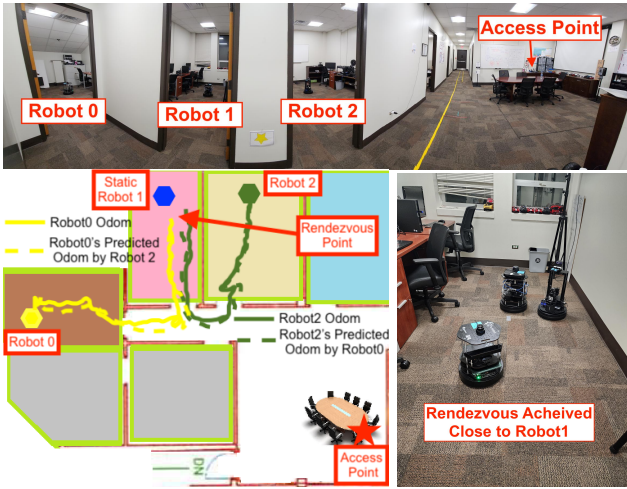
Access Point

Robot 0

Robot 1

Robot 2

Static Robot 1

Robot 2

Robot0 Odom

Robot0's Predicted Odom by Robot 2

Rendezvous Point

Robot 0

Robot2 Odom

Robot2's Predicted Odom by Robot0

DN

Access Point

Rendezvous Acheived Close to Robot1